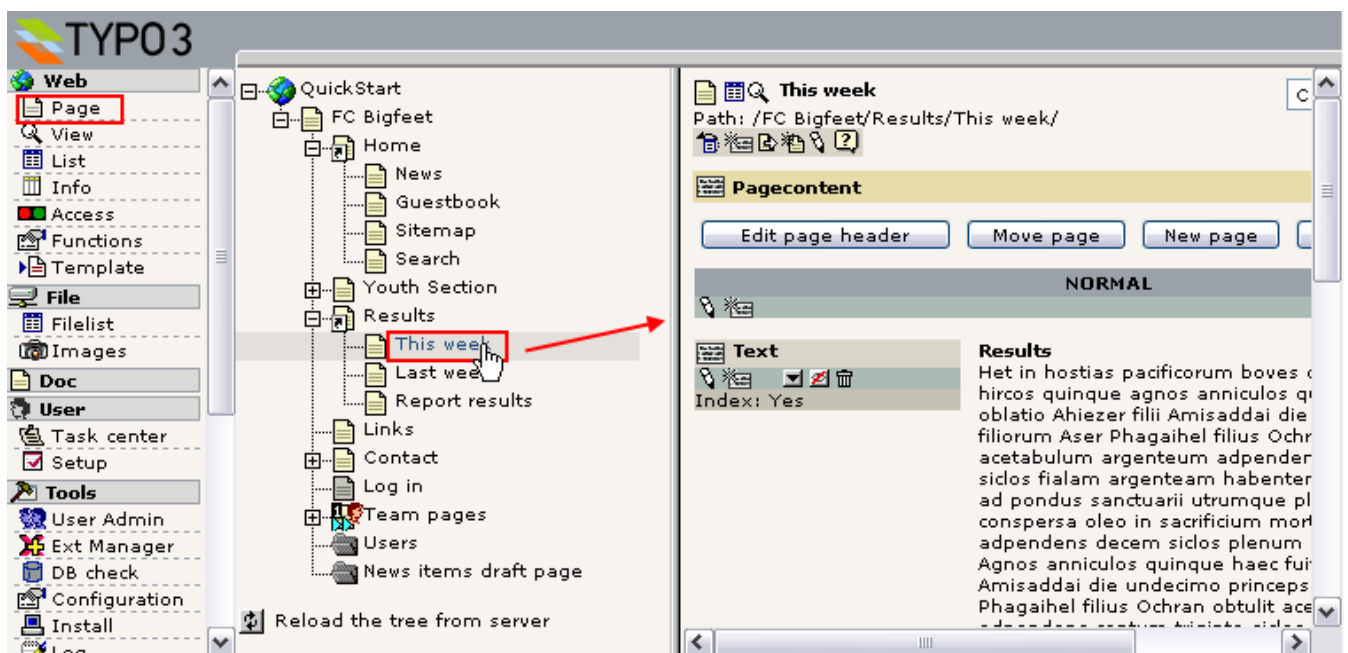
TYPO3

Web
Page
View
List
Info
Access
Functions
Template
File
Filelist
Images
Doc
User
Task center
Setup
Tools
User Admin
Ext Manager
DB check
Configuration
Install
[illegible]

QuickStart
FC Bigfeet
Home
News
Guestbook
Sitemap
Search
Youth Section
Results
This week
Last wee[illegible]
Report results
Links
Contact
Log in
Team pages
Users
News items draft page

Reload the tree from server

This week
Path: /FC Bigfeet/Results/This week/

Pagecontent

Edit page header
Move page
New page

NORMAL

Text
Index: Yes

Results
Het in hostias pacificorum boves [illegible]
hircos quinque agnos anniculos q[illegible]
oblatio Ahiezer filii Amisaddai die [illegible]
filiorum Aser Phagaihel filius Ochr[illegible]
acetabulum argenteum adpender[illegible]
siclos fialam argenteam habenter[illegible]
ad pondus sanctuarii utrumque pl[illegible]
conspersa oleo in sacrificium mor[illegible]
adpendens decem siclos plenum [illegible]
Agnos anniculos quinque haec fui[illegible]
Amisaddai die undecimo princeps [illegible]
Phagaihel filius Ochran obtulit ace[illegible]
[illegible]